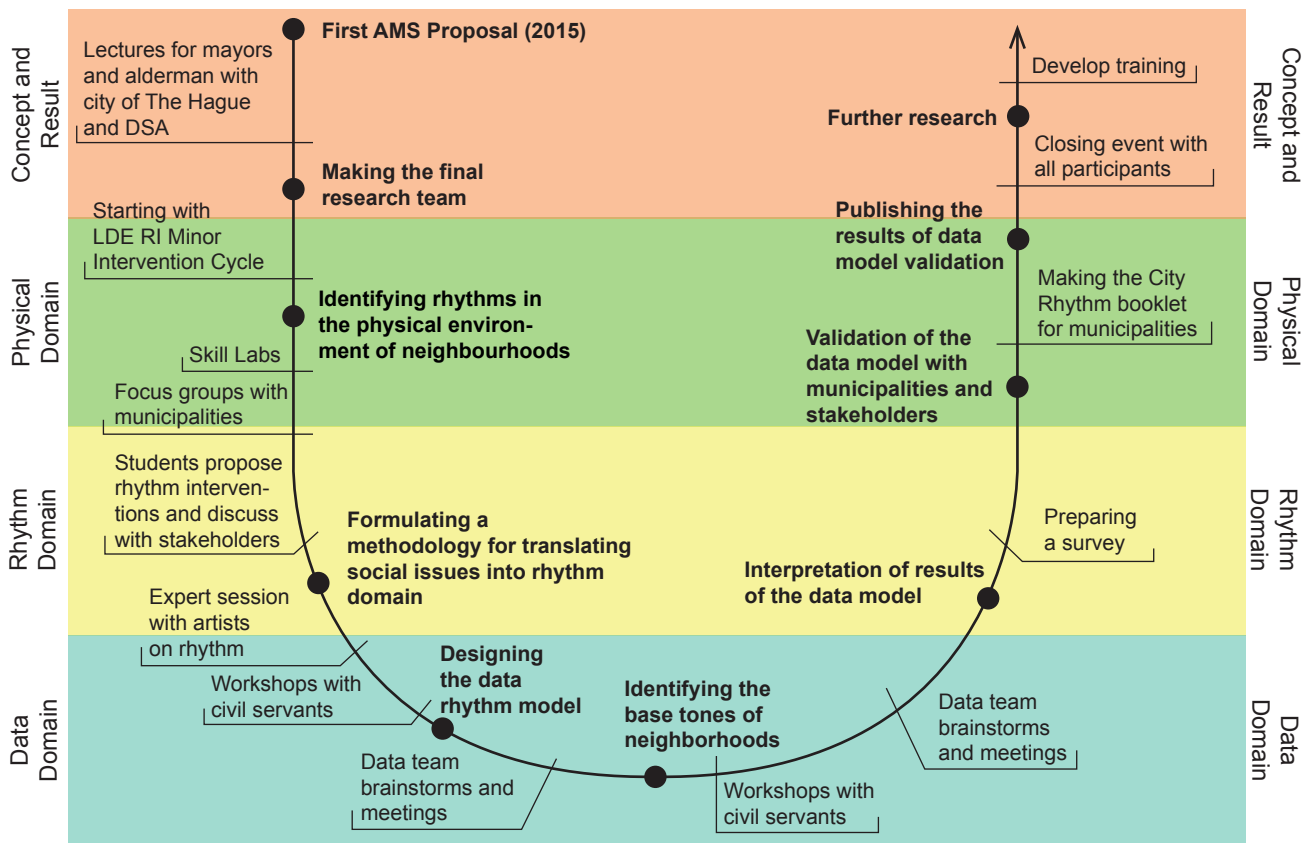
Concept and Result

Physical Domain

Rhythm Domain

Data Domain

First AMS Proposal (2015)

Lectures for mayors and alderman with city of The Hague and DSA

Making the final research team

Starting with LDE RI Minor Intervention Cycle

Identifying rhythms in the physical environment of neighbourhoods

Skill Labs

Focus groups with municipalities

Students propose rhythm interventions and discuss with stakeholders

Formulating a methodology for translating social issues into rhythm domain

Expert session with artists on rhythm

Workshops with civil servants

Designing the data rhythm model

Data team brainstorms and meetings

Identifying the base tones of neighborhoods

Workshops with civil servants

Data team brainstorms and meetings

Interpretation of results of the data model

Preparing a survey

Validation of the data model with municipalities and stakeholders

Making the City Rhythm booklet for municipalities

Publishing the results of data model validation

Closing event with all participants

Further research

Develop training

Concept and Result

Physical Domain

Rhythm Domain

Data Domain